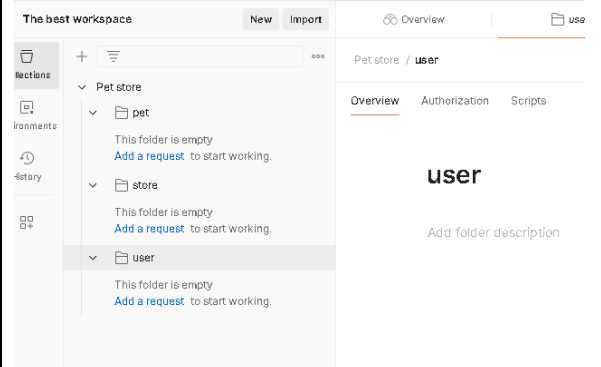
The best workspace New Import

Overview use

llections

ironments

History

Pet store

pet

This folder is empty
Add a request to start working.

store

This folder is empty
Add a request to start working.

user

This folder is empty
Add a request to start working.

Pet store / user

Overview Authorization Scripts

user

Add folder description